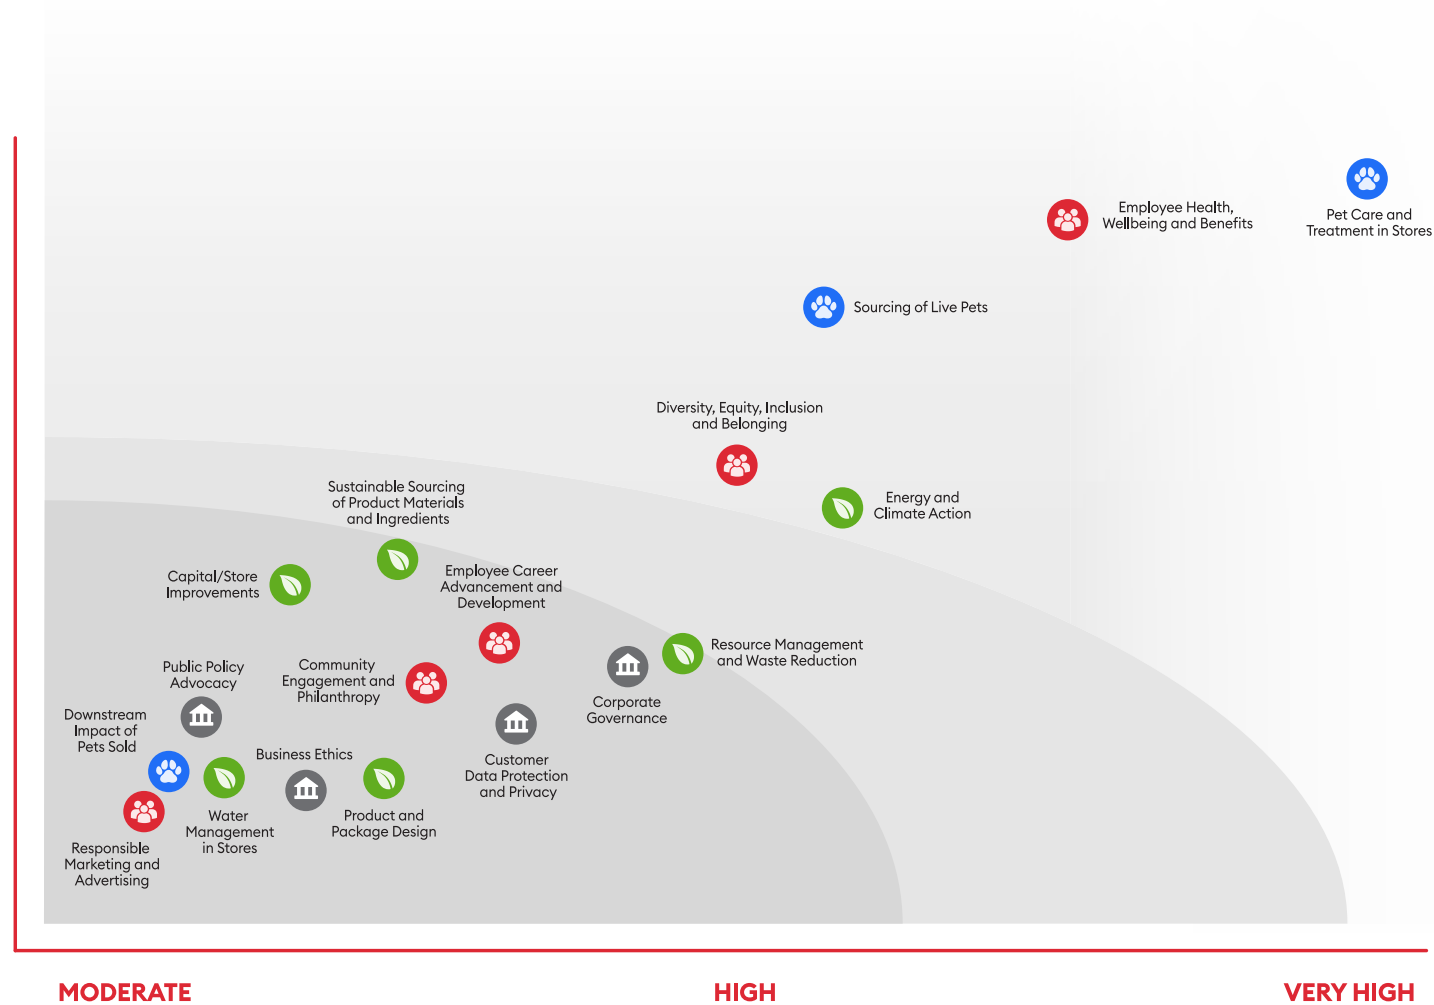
Employee Health, Wellbeing and Benefits

Pet Care and Treatment in Stores

Sourcing of Live Pets

Diversity, Equity, Inclusion and Belonging

Energy and Climate Action

Sustainable Sourcing of Product Materials and Ingredients

Capital/Store Improvements

Employee Career Advancement and Development

Resource Management and Waste Reduction

Public Policy Advocacy

Community Engagement and Philanthropy

Corporate Governance

Downstream Impact of Pets Sold

Business Ethics

Customer Data Protection and Privacy

Water Management in Stores

Product and Package Design

Responsible Marketing and Advertising

MODERATE

HIGH

VERY HIGH